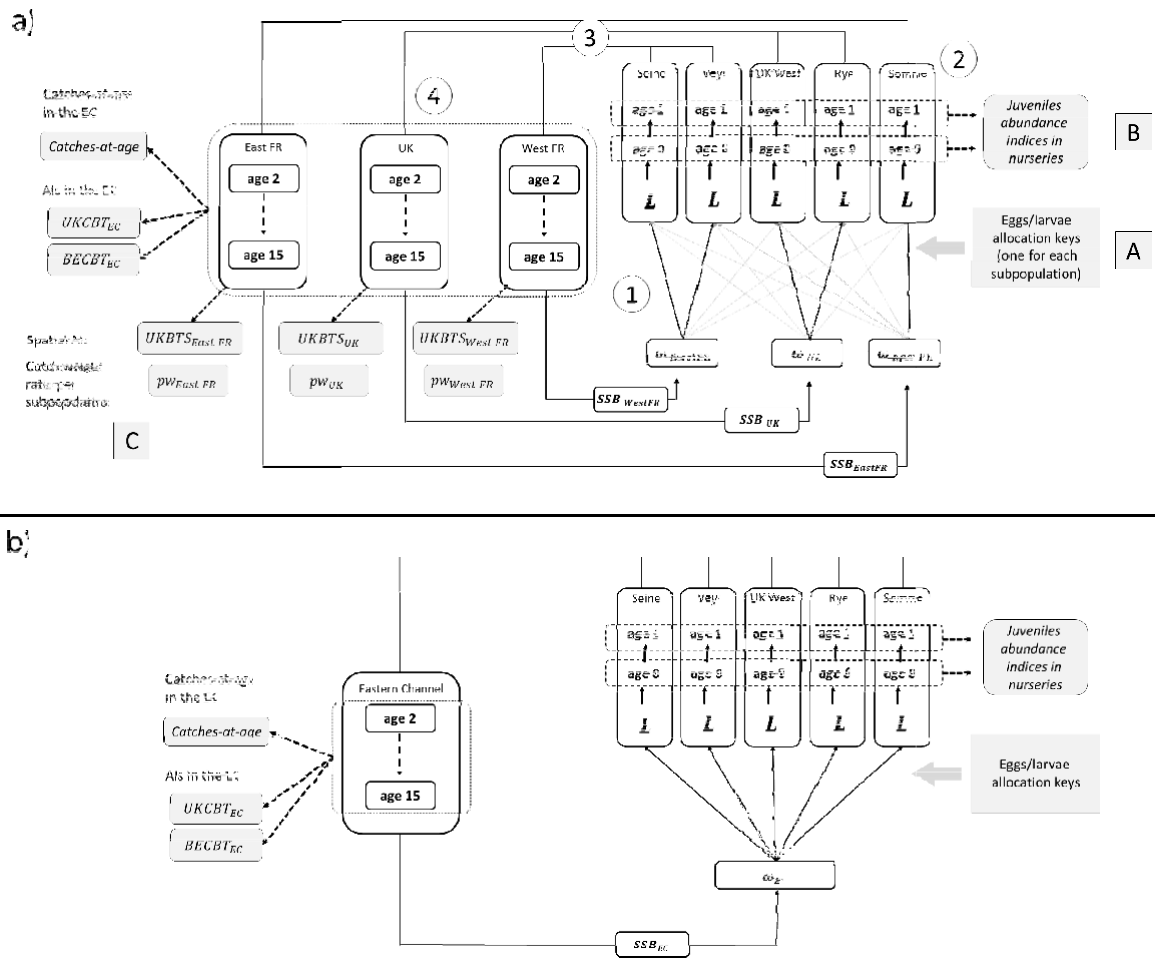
a)

3

2

4

Catches-at-age in the EC

Catches-at-age

AIs in the EC

$UKCBT_{EC}$

$BECBT_{EC}$

East FR

age 2

age 15

UK

age 2

age 15

West FR

age 2

age 15

Seine

Wey

UK West

Rye

Somme

age 1

age 1

age 1

age 1

age 1

age 0

age 0

age 0

age 0

age 0

$L$

$L$

$L$

$L$

$L$

Juveniles abundance indices in nurseries

B

Eggs/larvae allocation keys (one for each subpopulation)

A

1

$\omega_{West FR}$

$\omega_{UK}$

$\omega_{East FR}$

Spatial AIs

Catch-weight ratio per subpopulation

C

$UKBTS_{East FR}$

$UKBTS_{UK}$

$UKBTS_{West FR}$

$pw_{East FR}$

$pw_{UK}$

$pw_{West FR}$

$SSB_{WestFR}$

$SSB_{UK}$

$SSB_{EastFR}$

b)

Catches-at-age in the EC

Catches-at-age

AIs in the EC

$UKCBT_{EC}$

$BECBT_{EC}$

Eastern Channel

age 2

age 15

Seine

Wey

UK West

Rye

Somme

age 1

age 1

age 1

age 1

age 1

age 0

age 0

age 0

age 0

age 0

$L$

$L$

$L$

$L$

$L$

Juveniles abundance indices in nurseries

Eggs/larvae allocation keys

$\omega_{E}$

$SSB_{EC}$